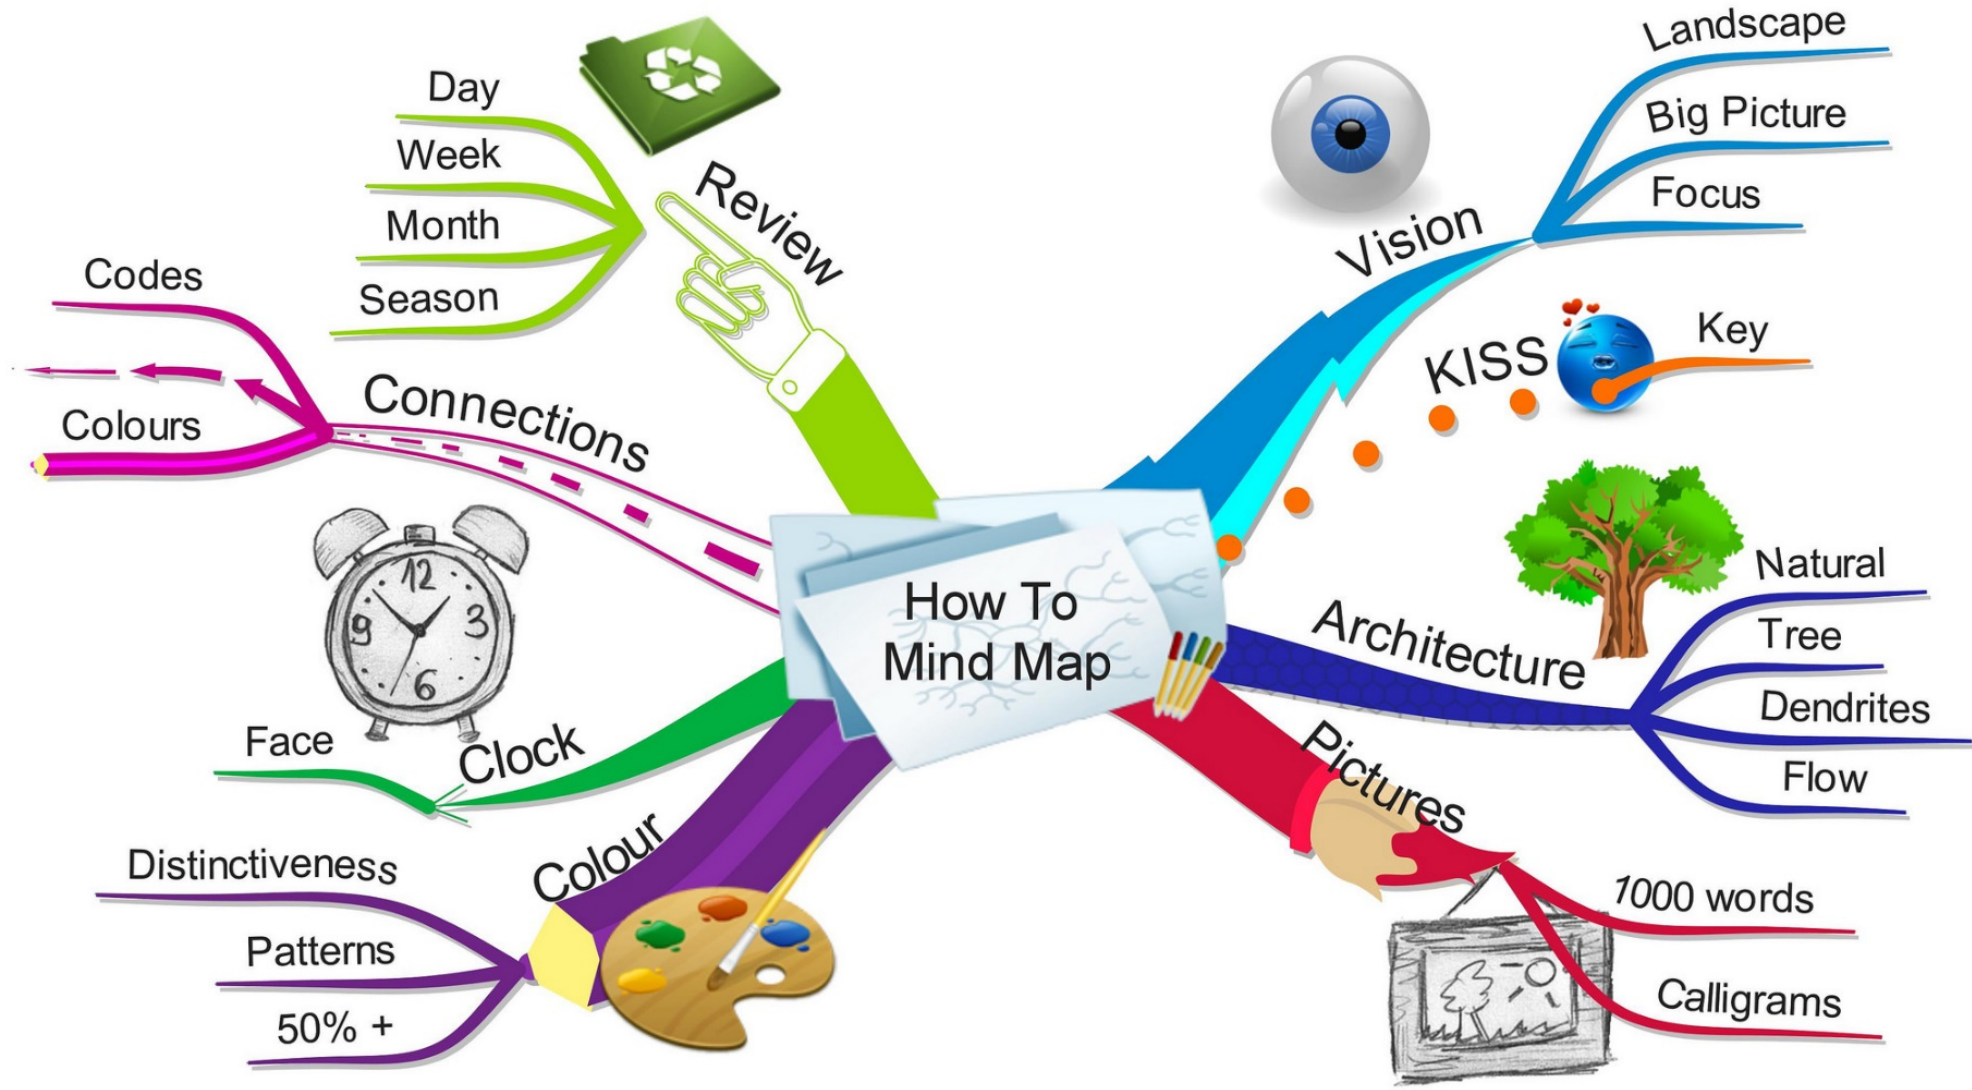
How To Mind Map

Review
Day
Week
Month
Season

Connections
Codes
Colours

Clock
Face

Colour
Distinctiveness
Patterns
50% +

Vision
Landscape
Big Picture
Focus

KISS
Key

Architecture
Natural
Tree
Dendrites
Flow

Pictures
1000 words
Calligrams